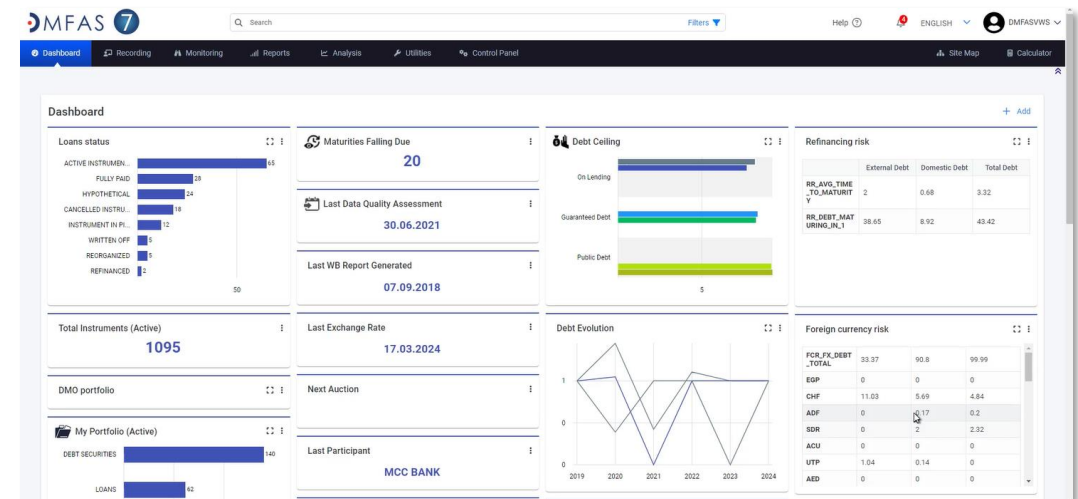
DMFAS 7

Search

Filters

Help

ENGLISH

DMFASVWS

Dashboard Recording Monitoring Reports Analysis Utilities Control Panel

Site Map Calculator

Dashboard

+ Add

Loans status

ACTIVE INSTRUMEN... 65
FULLY PAID 28
HYPOTHETICAL 24
CANCELLED INSTRU... 18
INSTRUMENT IN PI... 12
WRITTEN OFF 5
REORGANIZED 5
REFINANCED 2

50

Maturities Falling Due

20

Last Data Quality Assessment

30.06.2021

Last WB Report Generated

07.09.2018

Debt Ceiling

On Lending

Guaranteed Debt

Public Debt

5

Refinancing risk

| | External Debt | Domestic Debt | Total Debt |
|---|---|---|---|
| RR_AVG_TIME_TO_MATURITY | 2 | 0.68 | 3.32 |
| RR_DEBT_MATURING_IN_1 | 38.65 | 8.92 | 43.42 |

Total Instruments (Active)

1095

DMO portfolio

My Portfolio (Active)

DEBT SECURITIES 140

LOANS 62

Last Exchange Rate

17.03.2024

Next Auction

Last Participant

MCC BANK

Debt Evolution

1

0

0

2019 2020 2021 2022 2023 2024

Foreign currency risk

| | | | |
|---|---|---|---|
| FCR_FX_DEBT_TOTAL | 33.37 | 90.8 | 99.99 |
| EGP | 0 | 0 | 0 |
| CHF | 11.03 | 5.69 | 4.84 |
| ADF | 0 | 0.17 | 0.2 |
| SDR | 0 | 2 | 2.32 |
| ACU | 0 | 0 | 0 |
| UTP | 1.04 | 0.14 | 0 |
| AED | 0 | 0 | 0 |